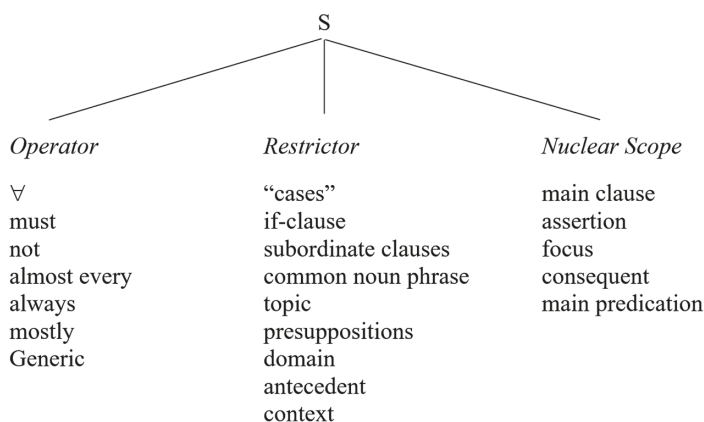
S

Operator

$\forall$
must
not
almost every
always
mostly
Generic

Restrictor

"cases"
if-clause
subordinate clauses
common noun phrase
topic
presuppositions
domain
antecedent
context

Nuclear Scope

main clause
assertion
focus
consequent
main predication